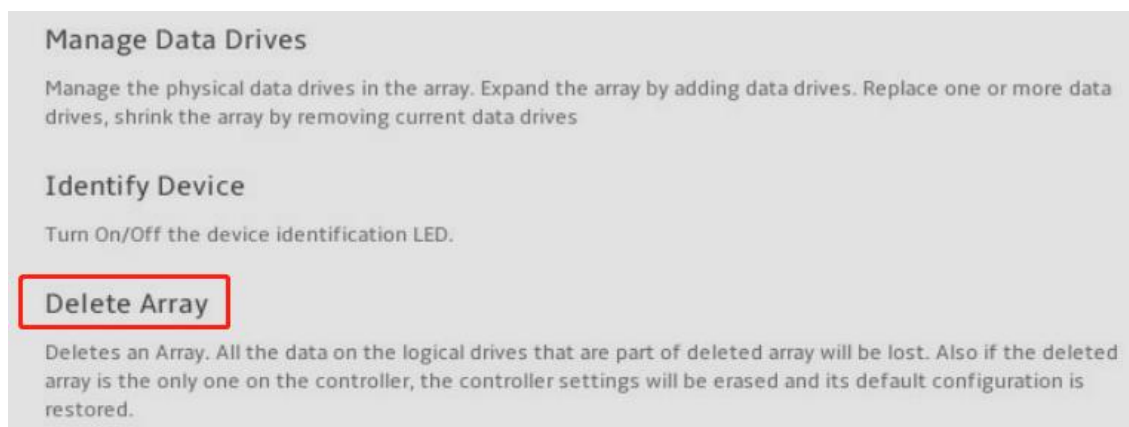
Manage Data Drives

Manage the physical data drives in the array. Expand the array by adding data drives. Replace one or more data drives, shrink the array by removing current data drives

Identify Device

Turn On/Off the device identification LED.

Delete Array

Deletes an Array. All the data on the logical drives that are part of deleted array will be lost. Also if the deleted array is the only one on the controller, the controller settings will be erased and its default configuration is restored.